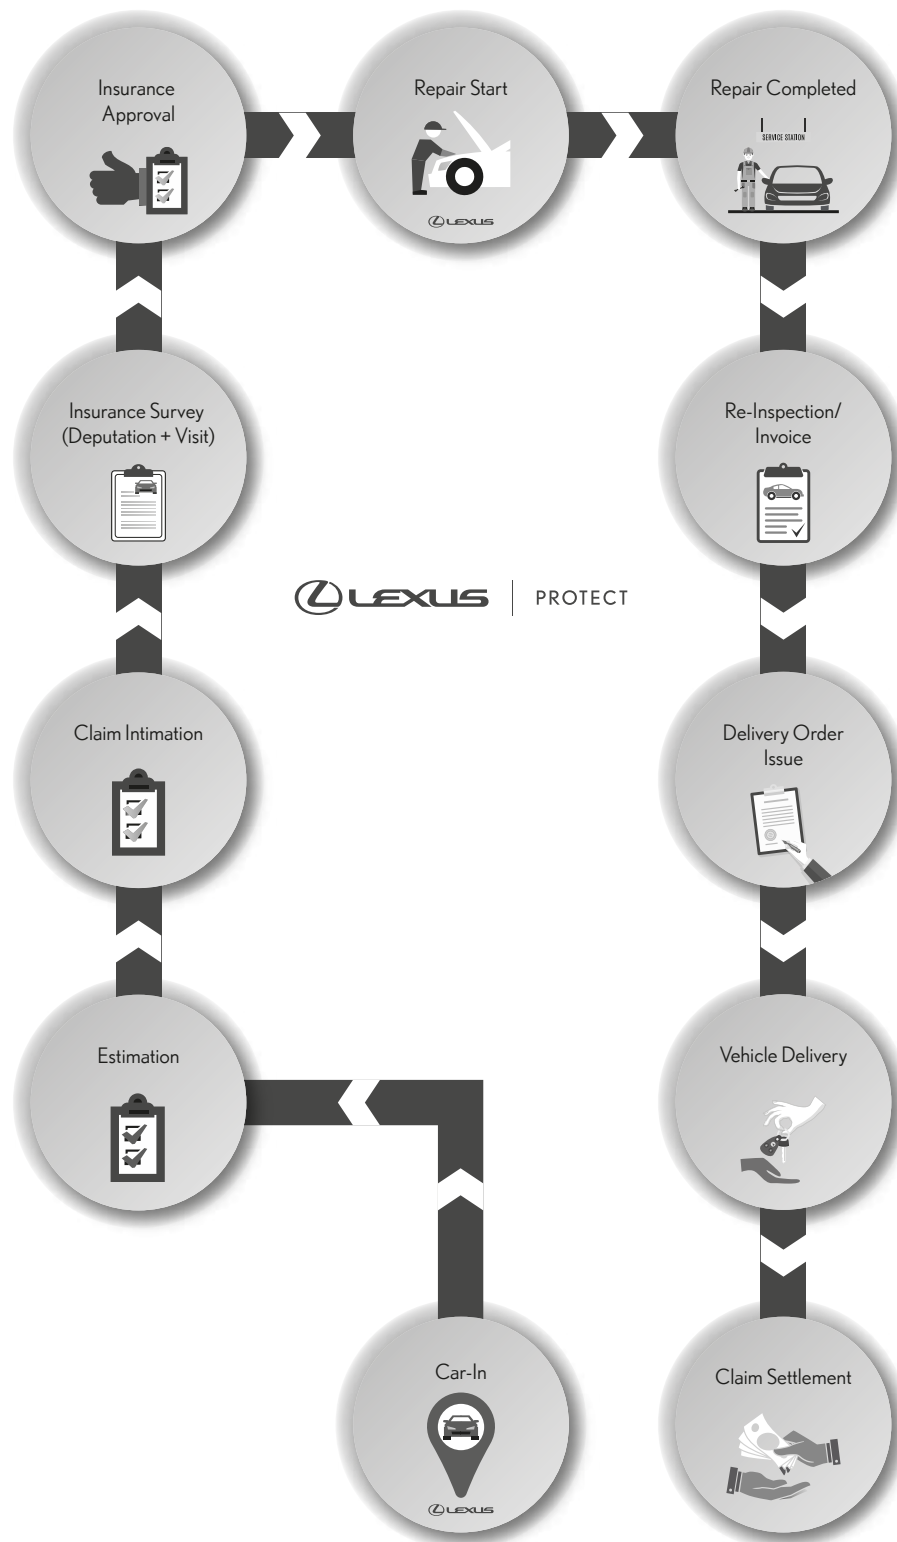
Insurance Approval

Repair Start

LEXUS

Repair Completed

SERVICE STATION

Insurance Survey (Deputation + Visit)

Re-Inspection/ Invoice

LEXUS | PROTECT

Claim Intimation

Delivery Order Issue

Estimation

Vehicle Delivery

Car-In

LEXUS

Claim Settlement